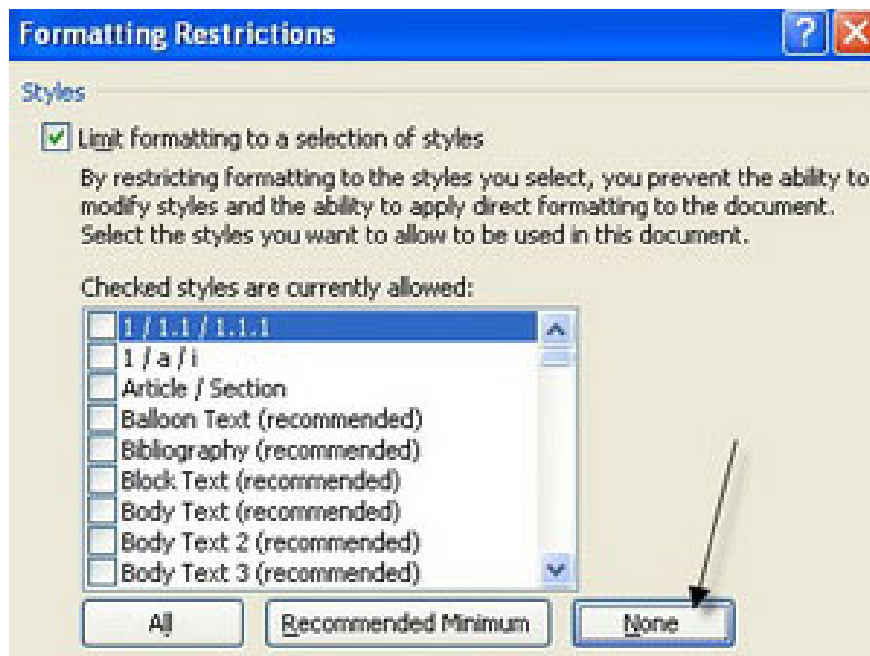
Formatting Restrictions

Styles

Limit formatting to a selection of styles

By restricting formatting to the styles you select, you prevent the ability to modify styles and the ability to apply direct formatting to the document. Select the styles you want to allow to be used in this document.

Checked styles are currently allowed:

1 / 1.1 / 1.1.1
1 / a / i
Article / Section
Balloon Text (recommended)
Bibliography (recommended)
Block Text (recommended)
Body Text (recommended)
Body Text 2 (recommended)
Body Text 3 (recommended)

All
Recommended Minimum
None